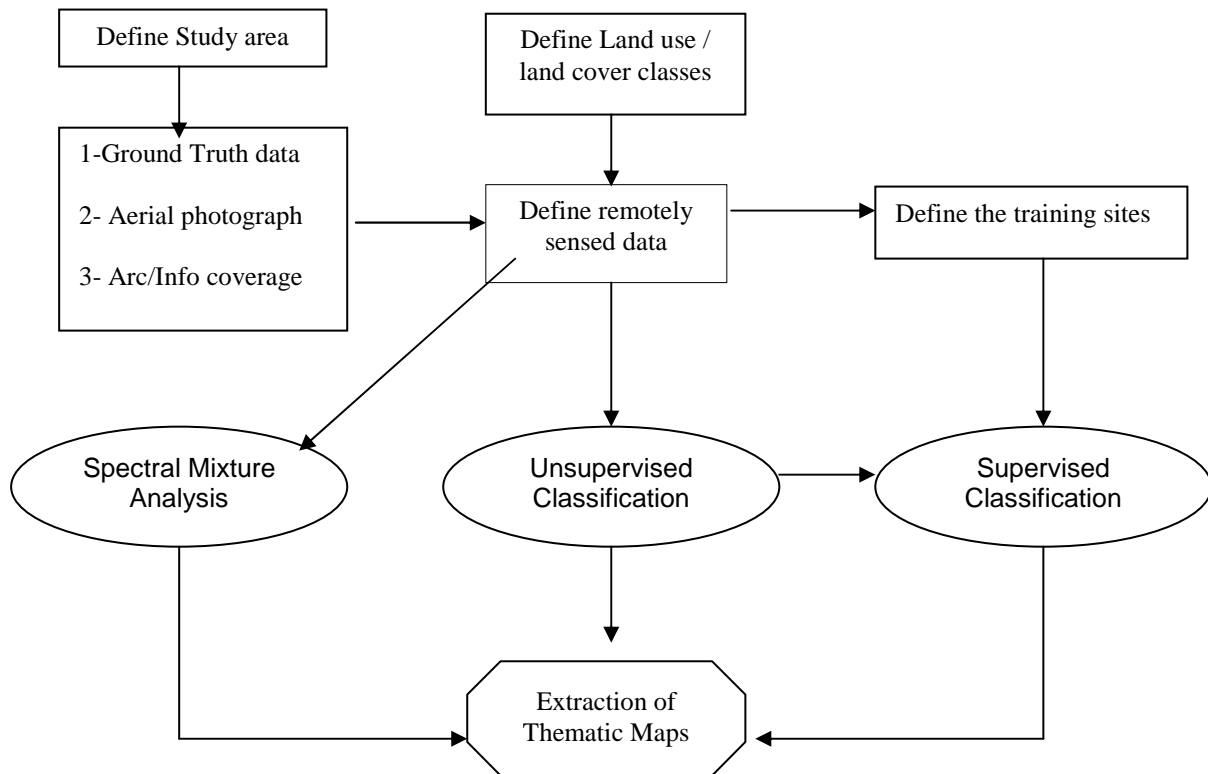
Define Study area

Define Land use / land cover classes

1-Ground Truth data

2- Aerial photograph

3- Arc/Info coverage

Define remotely sensed data

Define the training sites

Spectral Mixture Analysis

Unsupervised Classification

Supervised Classification

Extraction of Thematic Maps